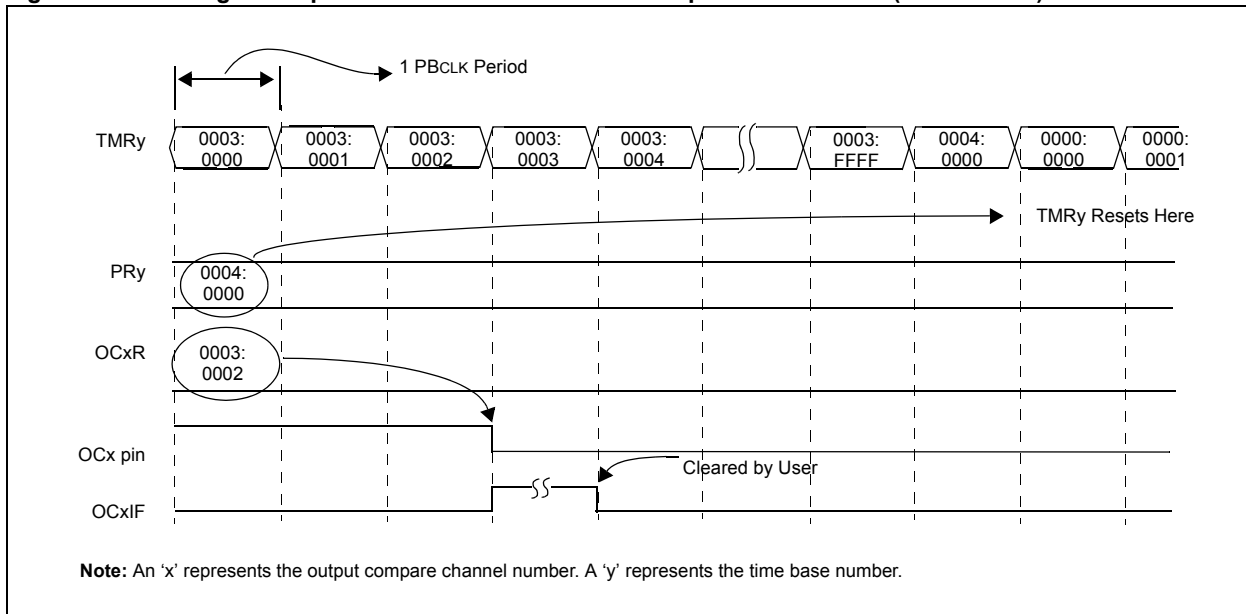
1 PBCLK Period

TMRy

0003: 0000

0003: 0001

0003: 0002

0003: 0003

0003: 0004

0003: FFFF

0004: 0000

0000: 0000

0000: 0001

TMRy Resets Here

PRy

0004: 0000

OCxR

0003: 0002

OCx pin

Cleared by User

OCxIF

**Note:** An 'x' represents the output compare channel number. A 'y' represents the time base number.